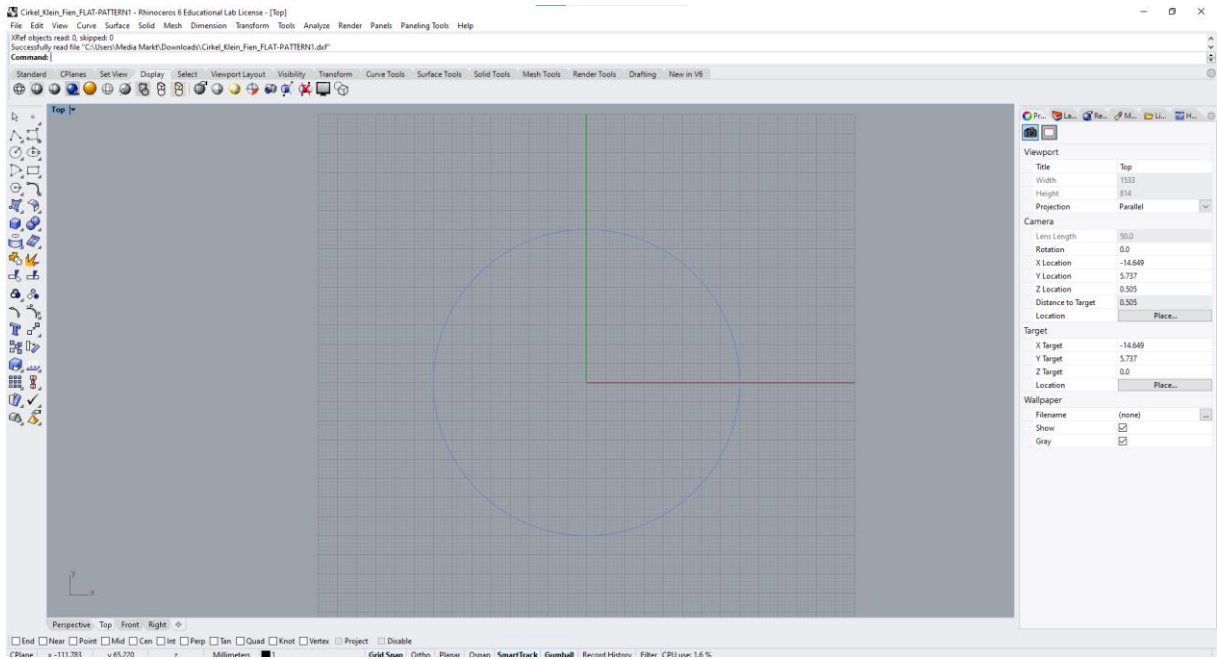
Cirkel_Klein_Fien_FLAT-PATTERN1 - Rhinoceros 6 Educational Lab License - [Top]
File Edit View Curve Surface Solid Mesh Dimension Transform Tools Analyze Render Panels Paneling Tools Help
XRef objects read: 0, skipped: 0
Successfully read file "C:\Users\Media Markt\Downloads\Cirkel_Klein_Fien_FLAT-PATTERN1.dxf"
Command:
Standard CPlanes Set View Display Select Viewport Layout Visibility Transform Curve Tools Surface Tools Solid Tools Mesh Tools Render Tools Drafting New in V6
Top

Pr... La... Re... M... Li... H...
Viewport

| | |
|---|---|
| Title | Top |
| Width | 1533 |
| Height | 814 |
| Projection | Parallel |

Camera

| | |
|---|---|
| Lens Length | 50.0 |
| Rotation | 0.0 |
| X Location | -14.649 |
| Y Location | 5.737 |
| Z Location | 0.505 |
| Distance to Target | 0.505 |
| Location | Place... |

Target

| | |
|---|---|
| X Target | -14.649 |
| Y Target | 5.737 |
| Z Target | 0.0 |
| Location | Place... |

Wallpaper

| | |
|---|---|
| Filename | (none) |
| Show | |
| Gray | |

y
x
Perspective Top Front Right
End Near Point Mid Cen Int Perp Tan Quad Knot Vertex Project Disable
CPlane x -111.783 y 65.220 z Millimeters 1 Grid Snap Ortho Planar Osnap SmartTrack Gumball Record History Filter CPU use: 1.6 %